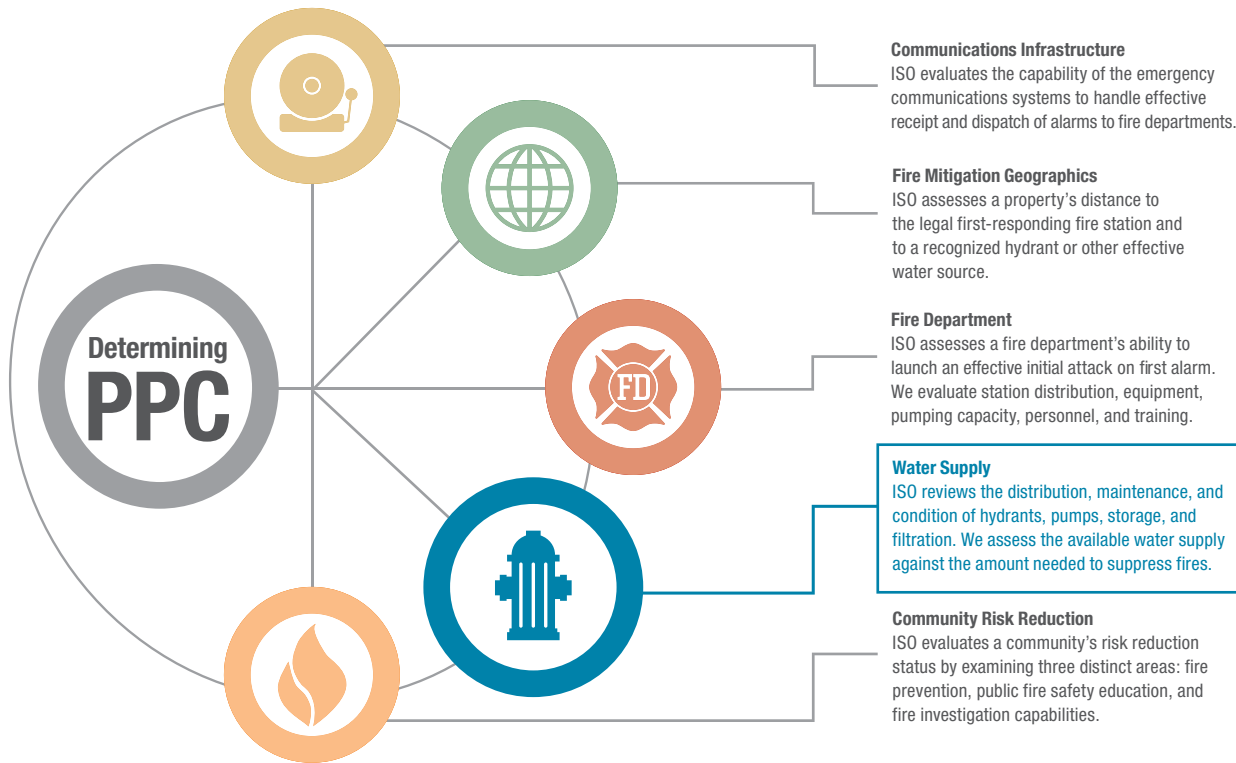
Determining
PPC

FD

Communications Infrastructure
ISO evaluates the capability of the emergency communications systems to handle effective receipt and dispatch of alarms to fire departments.

Fire Mitigation Geographics
ISO assesses a property's distance to the legal first-responding fire station and to a recognized hydrant or other effective water source.

Fire Department
ISO assesses a fire department's ability to launch an effective initial attack on first alarm. We evaluate station distribution, equipment, pumping capacity, personnel, and training.

Water Supply
ISO reviews the distribution, maintenance, and condition of hydrants, pumps, storage, and filtration. We assess the available water supply against the amount needed to suppress fires.

Community Risk Reduction
ISO evaluates a community's risk reduction status by examining three distinct areas: fire prevention, public fire safety education, and fire investigation capabilities.